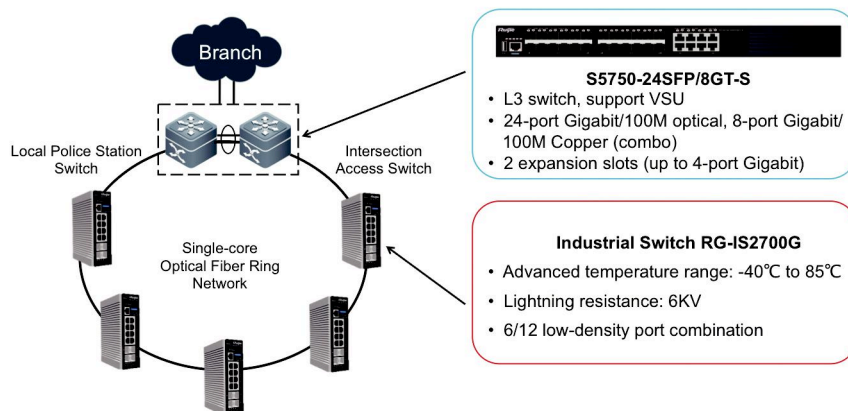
Branch

Local Police Station Switch

Intersection Access Switch

Single-core Optical Fiber Ring Network

Ruijie

S5750-24SFP/8GT-S
• L3 switch, support VSU
• 24-port Gigabit/100M optical, 8-port Gigabit/ 100M Copper (combo)
• 2 expansion slots (up to 4-port Gigabit)

Industrial Switch RG-IS2700G
• Advanced temperature range: -40℃ to 85℃
• Lightning resistance: 6KV
• 6/12 low-density port combination